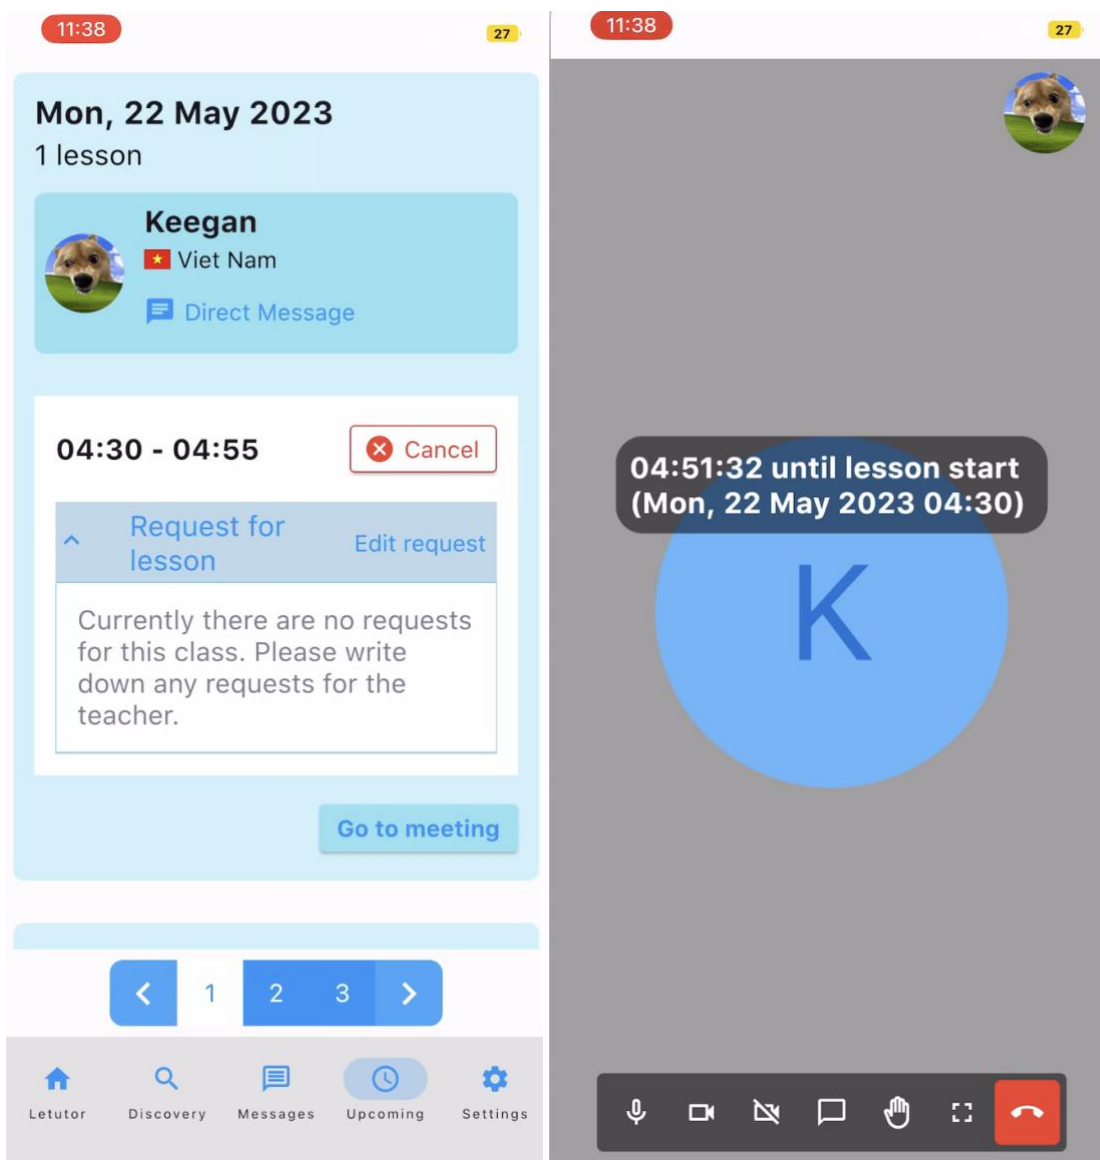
11:38

27

Mon, 22 May 2023
1 lesson

Keegan
Viet Nam
Direct Message

04:30 - 04:55
Cancel

Request for lesson
Edit request

Currently there are no requests for this class. Please write down any requests for the teacher.

Go to meeting

1 2 3

Letutor Discovery Messages Upcoming Settings

11:38

27

04:51:32 until lesson start
(Mon, 22 May 2023 04:30)

K